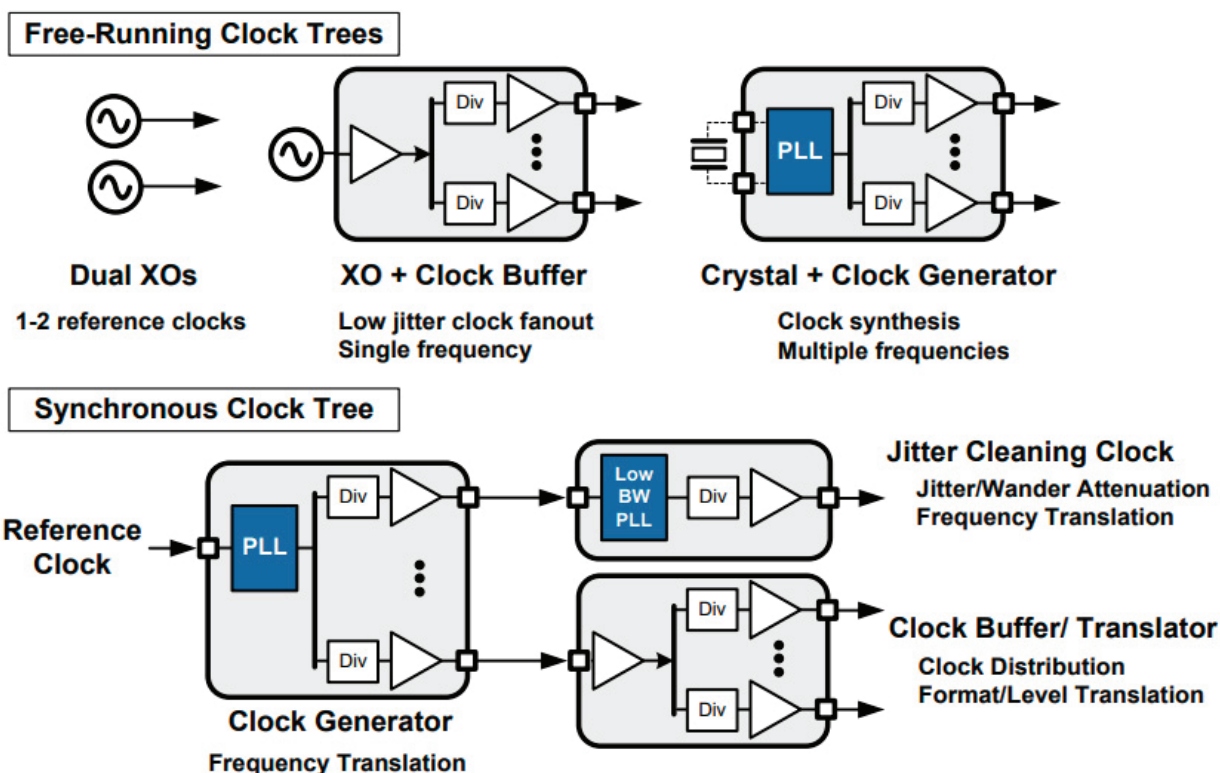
Free-Running Clock Trees

Div

Div

Div

PLL

Div

Dual XOs
1-2 reference clocks

XO + Clock Buffer
Low jitter clock fanout
Single frequency

Crystal + Clock Generator
Clock synthesis
Multiple frequencies

Synchronous Clock Tree

Reference Clock

PLL

Div

Div

Low BW PLL

Div

Div

Div

Clock Generator
Frequency Translation

Jitter Cleaning Clock
Jitter/Wander Attenuation
Frequency Translation

Clock Buffer/ Translator
Clock Distribution
Format/Level Translation